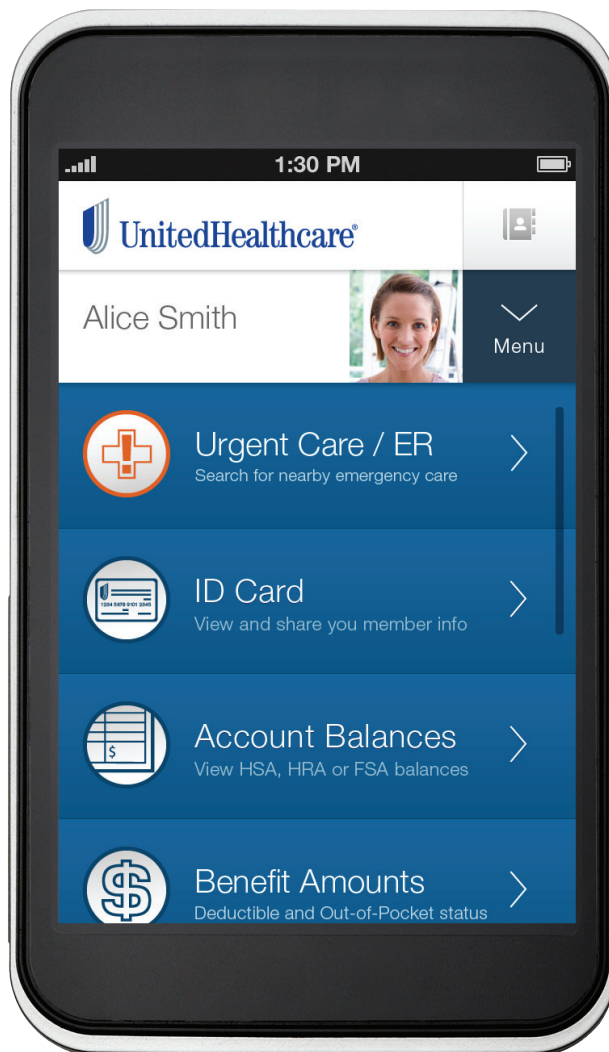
1:30 PM

UnitedHealthcare®

Alice Smith

Menu

Urgent Care / ER
Search for nearby emergency care

ID Card
View and share you member info

1234 5678 9101 2345

Account Balances
View HSA, HRA or FSA balances

$

Benefit Amounts
Deductible and Out-of-Pocket status